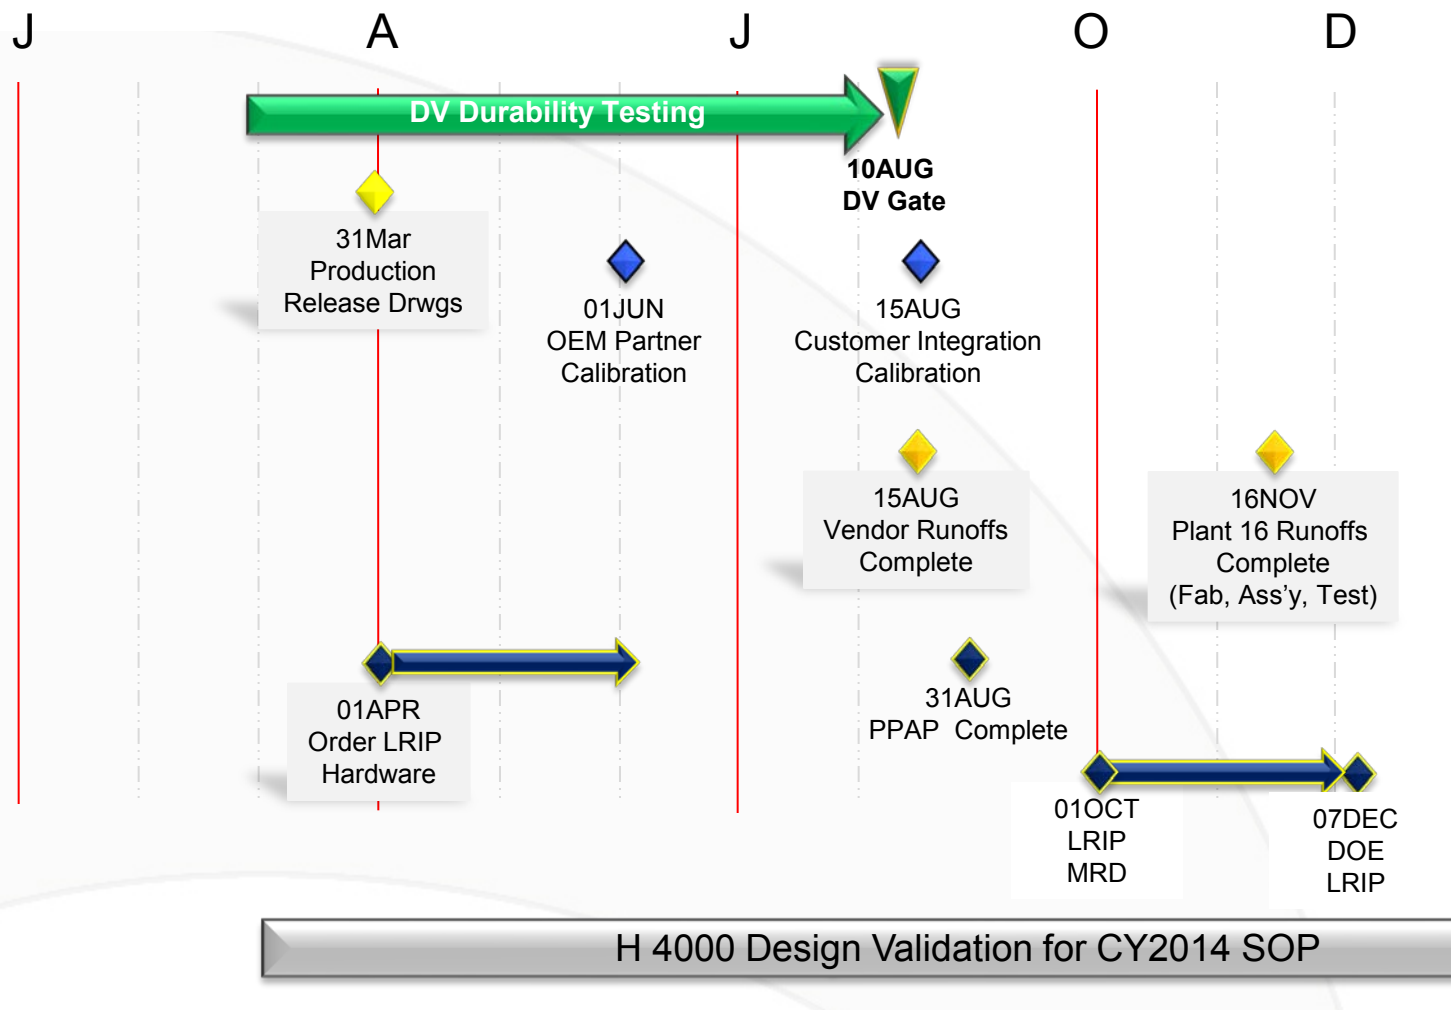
J A J O D

DV Durability Testing

10AUG
DV Gate

31Mar
Production
Release Drwgs

01JUN
OEM Partner
Calibration

15AUG
Customer Integration
Calibration

15AUG
Vendor Runoffs
Complete

16NOV
Plant 16 Runoffs
Complete
(Fab, Ass'y, Test)

01APR
Order LRIP
Hardware

31AUG
PPAP Complete

01OCT
LRIP
MRD

07DEC
DOE
LRIP

H 4000 Design Validation for CY2014 SOP